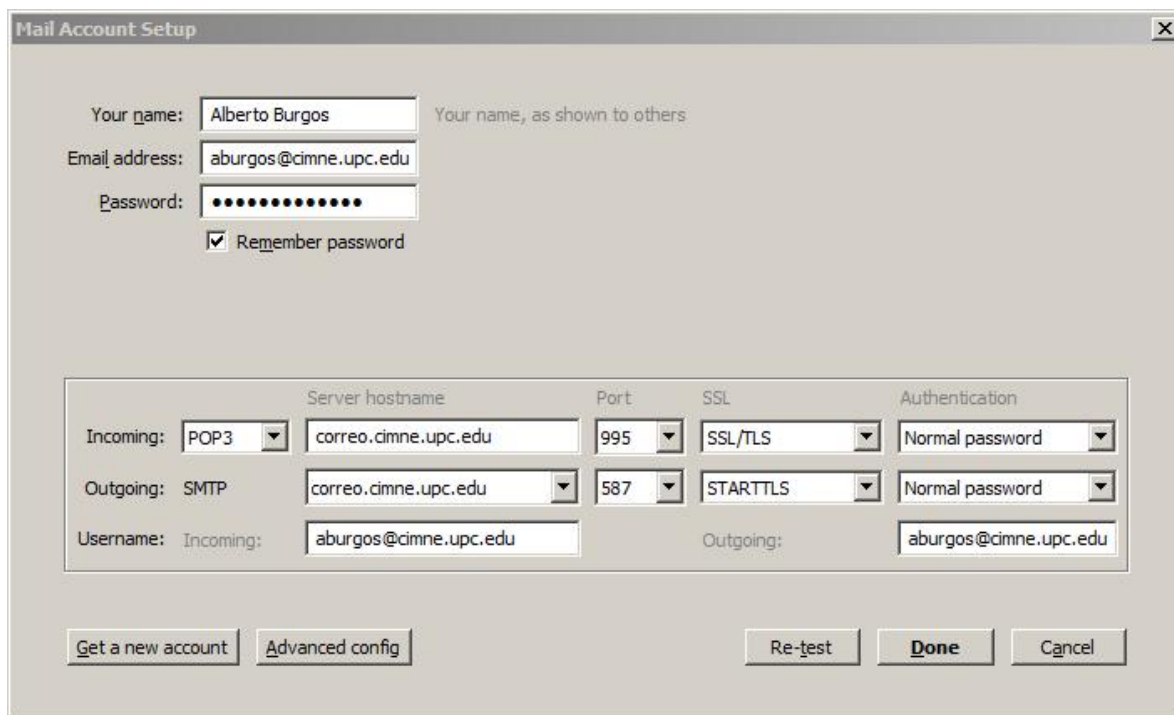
Mail Account Setup

Your name: Alberto Burgos Your name, as shown to others
Email address: aburgos@cimne.upc.edu
Password: •••••••••••••
Remember password

| | | Server hostname | Port | SSL | Authentication |
|---|---|---|---|---|---|
| Incoming: | POP3 | correo.cimne.upc.edu | 995 | SSL/TLS | Normal password |
| Outgoing: | SMTP | correo.cimne.upc.edu | 587 | STARTTLS | Normal password |
| Username: | Incoming: | aburgos@cimne.upc.edu | | Outgoing: | aburgos@cimne.upc.edu |

Get a new account Advanced config Re-test Done Cancel